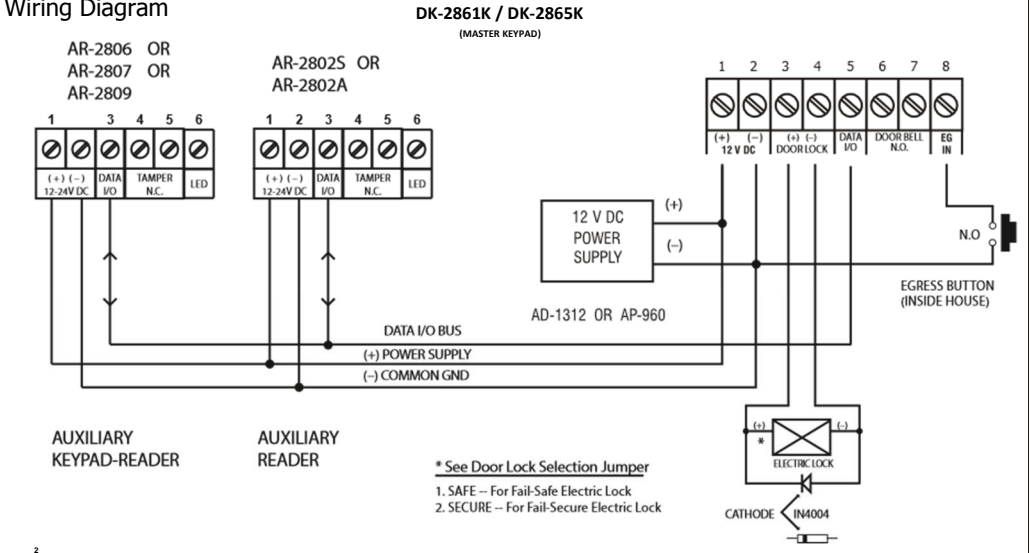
Wiring Diagram

DK-2861K / DK-2865K
(MASTER KEYPAD)

AR-2806 OR
AR-2807 OR
AR-2809

1 3 4 5 6
(+) (–) 12-24V DC | DATA I/O | TAMPER N.C. | LED

AR-2802S OR
AR-2802A

1 2 3 4 5 6
(+) (–) 12-24V DC | DATA I/O | TAMPER N.C. | LED

1 2 3 4 5 6 7 8
(+) (–) 12 V DC | (+) (–) DOOR LOCK | DATA I/O | DOOR BELL N.O. | EG IN

12 V DC
POWER
SUPPLY
(+)
(–)

N.O

EGRESS BUTTON
(INSIDE HOUSE)

AD-1312 OR AP-960

DATA I/O BUS
(+) POWER SUPPLY
(–) COMMON GND

AUXILIARY
KEYPAD-READER

AUXILIARY
READER

* See Door Lock Selection Jumper
1. SAFE -- For Fail-Safe Electric Lock
2. SECURE -- For Fail-Secure Electric Lock

(+) (–)
*
ELECTRIC LOCK

CATHODE IN4004

2